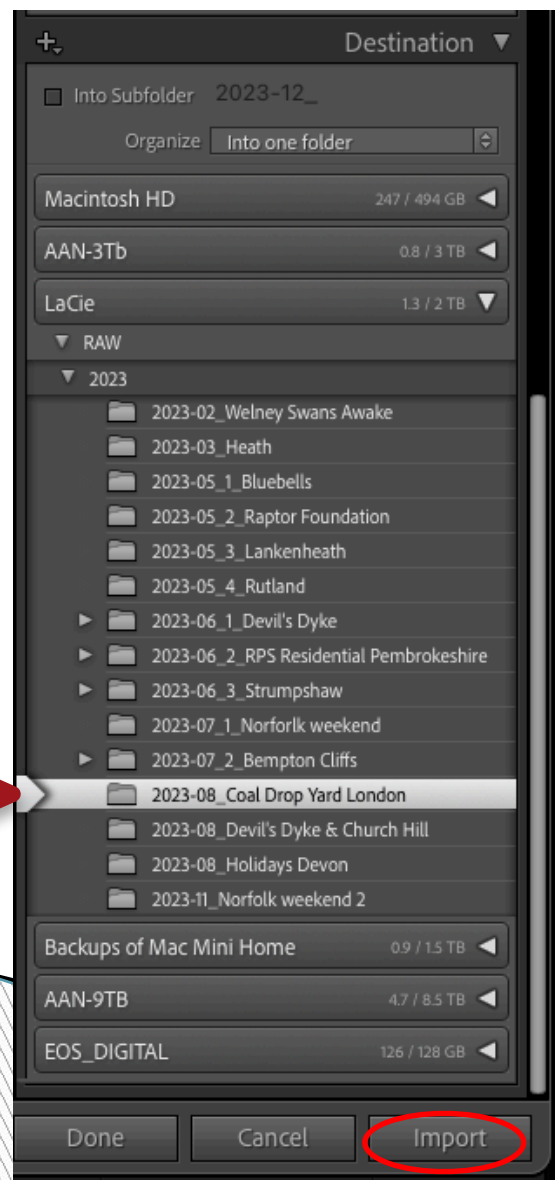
+ Destination ▼

Into Subfolder 2023-12_

Organize Into one folder

Macintosh HD 247 / 494 GB

AAN-3Tb 0.8 / 3 TB

LaCie 1.3 / 2 TB

RAW

2023

2023-02_Welney Swans Awake

2023-03_Heath

2023-05_1_Bluebells

2023-05_2_Raptor Foundation

2023-05_3_Lankenheath

2023-05_4_Rutland

2023-06_1_Devil's Dyke

2023-06_2_RPS Residential Pembrokeshire

2023-06_3_Strumpshaw

2023-07_1_Norforlk weekend

2023-07_2_Bempton Cliffs

2023-08_Coal Drop Yard London

2023-08_Devil's Dyke & Church Hill

2023-08_Holidays Devon

2023-11_Norfolk weekend 2

Backups of Mac Mini Home 0.9 / 1.5 TB

AAN-9TB 4.7 / 8.5 TB

EOS_DIGITAL 126 / 128 GB

Done Cancel Import